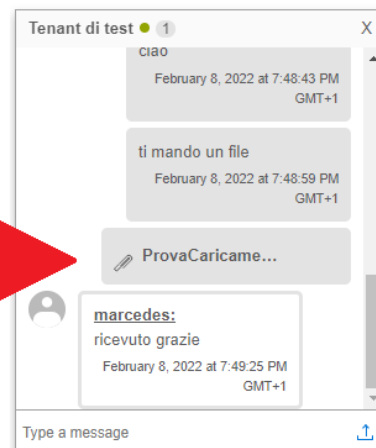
Tenant di test 1 X

ciao

February 8, 2022 at 7:48:43 PM GMT+1

ti mando un file

February 8, 2022 at 7:48:59 PM GMT+1

ProvaCaricame...

marcedes:

ricevuto grazie

February 8, 2022 at 7:49:25 PM GMT+1

Type a message